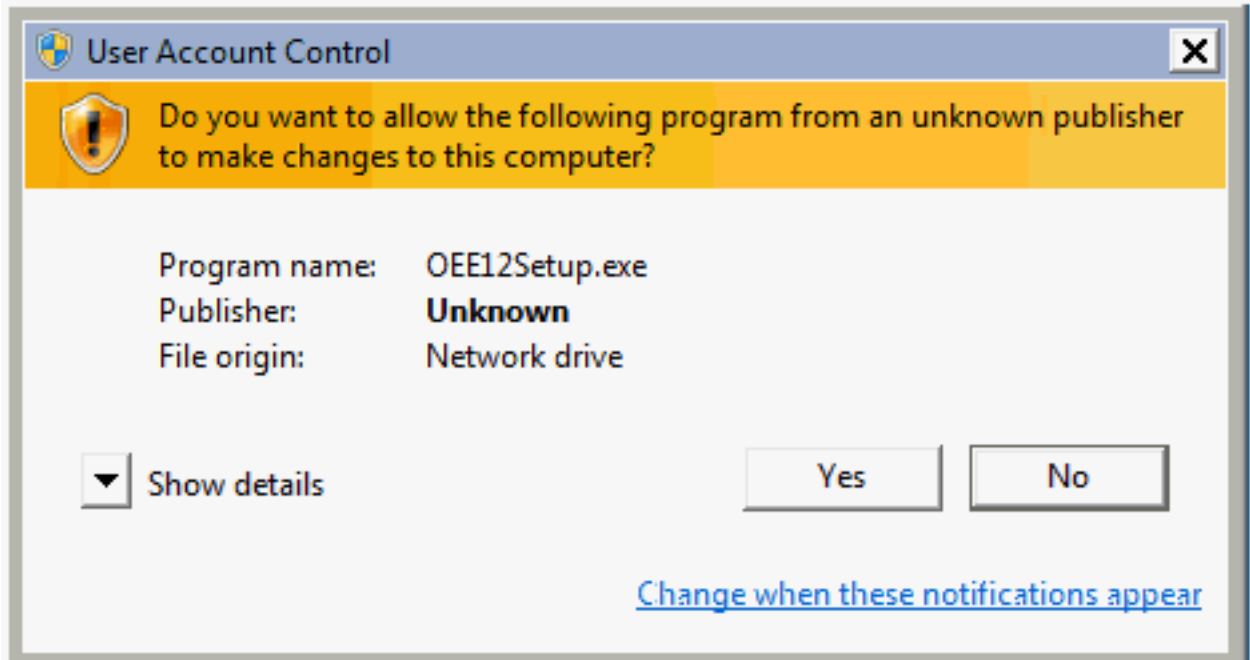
User Account Control

Do you want to allow the following program from an unknown publisher to make changes to this computer?

| | |
|---|---|
| Program name: | OEE12Setup.exe |
| Publisher: | **Unknown** |
| File origin: | Network drive |

Show details

Yes

No

Change when these notifications appear